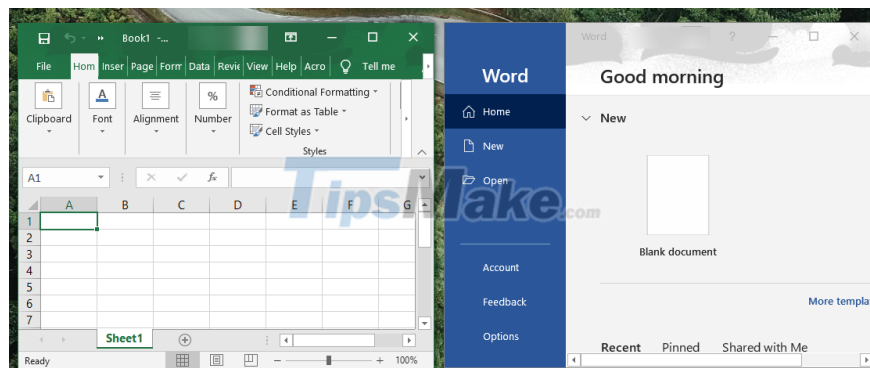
Book1 -...

File Hom Inser Page Form Data Revie View Help Acro Tell me

Clipboard Font Alignment Number

Conditional Formatting
Format as Table
Cell Styles
Styles

A1

| | A | B | C | D | E | F | G |
|---|---|---|---|---|---|---|---|
| 1 | | | | | | | |
| 2 | | | | | | | |
| 3 | | | | | | | |
| 4 | | | | | | | |
| 5 | | | | | | | |
| 6 | | | | | | | |
| 7 | | | | | | | |

Sheet1

Ready 100%

TipsMake.com

Word

Word
Home
New
Open
Account
Feedback
Options

Good morning

New

Blank document

More templa

Recent Pinned Shared with Me